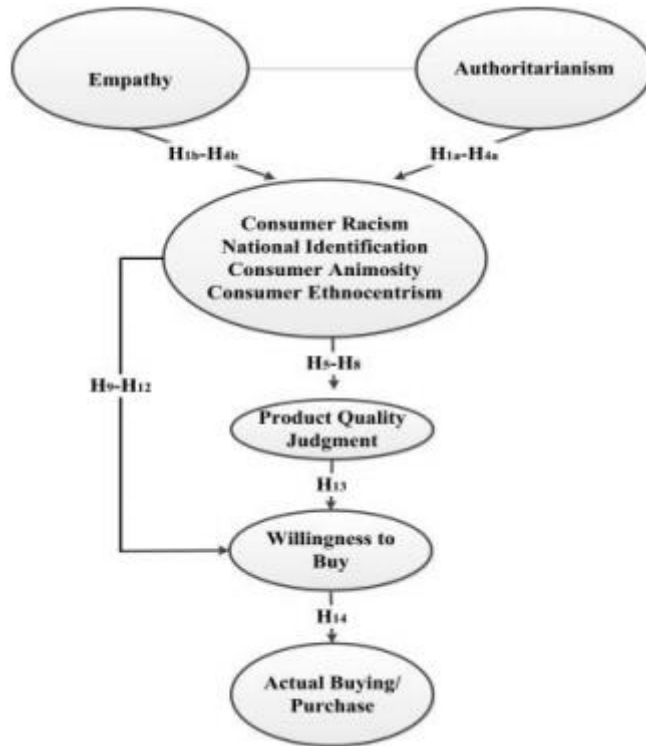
Empathy

Authoritarianism

$H_{1b}$-$H_{4b}$

$H_{1a}$-$H_{4a}$

Consumer Racism
National Identification
Consumer Animosity
Consumer Ethnocentrism

$H_5$-$H_8$

$H_9$-$H_{12}$

Product Quality Judgment

$H_{13}$

Willingness to Buy

$H_{14}$

Actual Buying/ Purchase